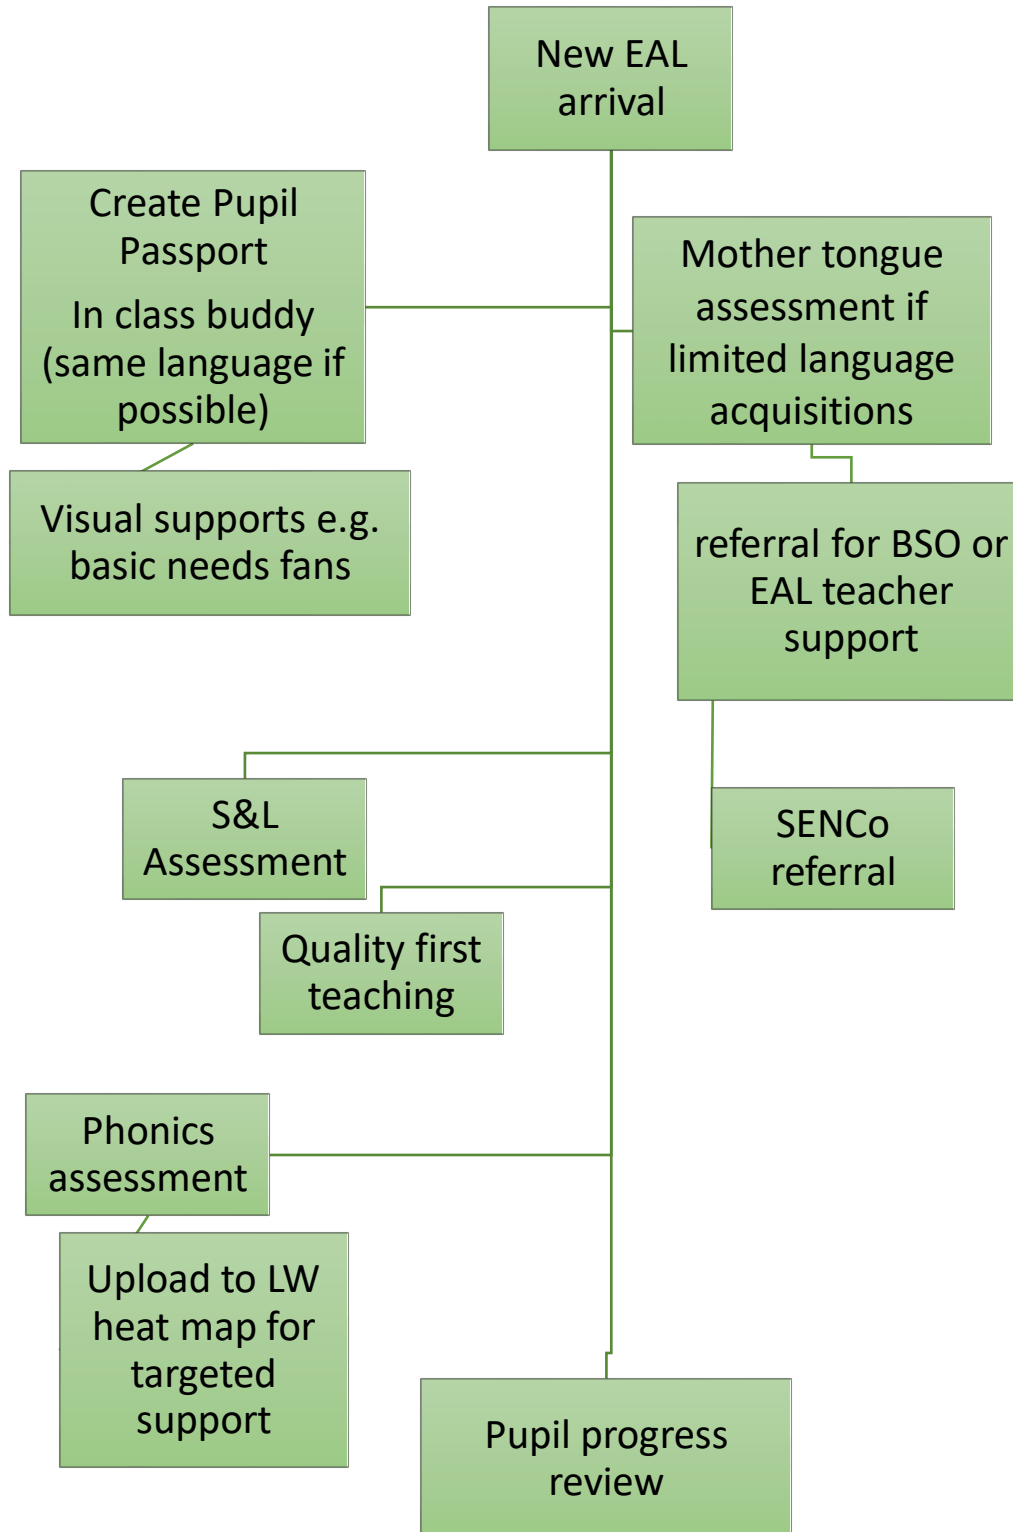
New EAL arrival

Create Pupil Passport

In class buddy (same language if possible)

Mother tongue assessment if limited language acquisitions

Visual supports e.g. basic needs fans

referral for BSO or EAL teacher support

S&L Assessment

SENCo referral

Quality first teaching

Phonics assessment

Upload to LW heat map for targeted support

Pupil progress review